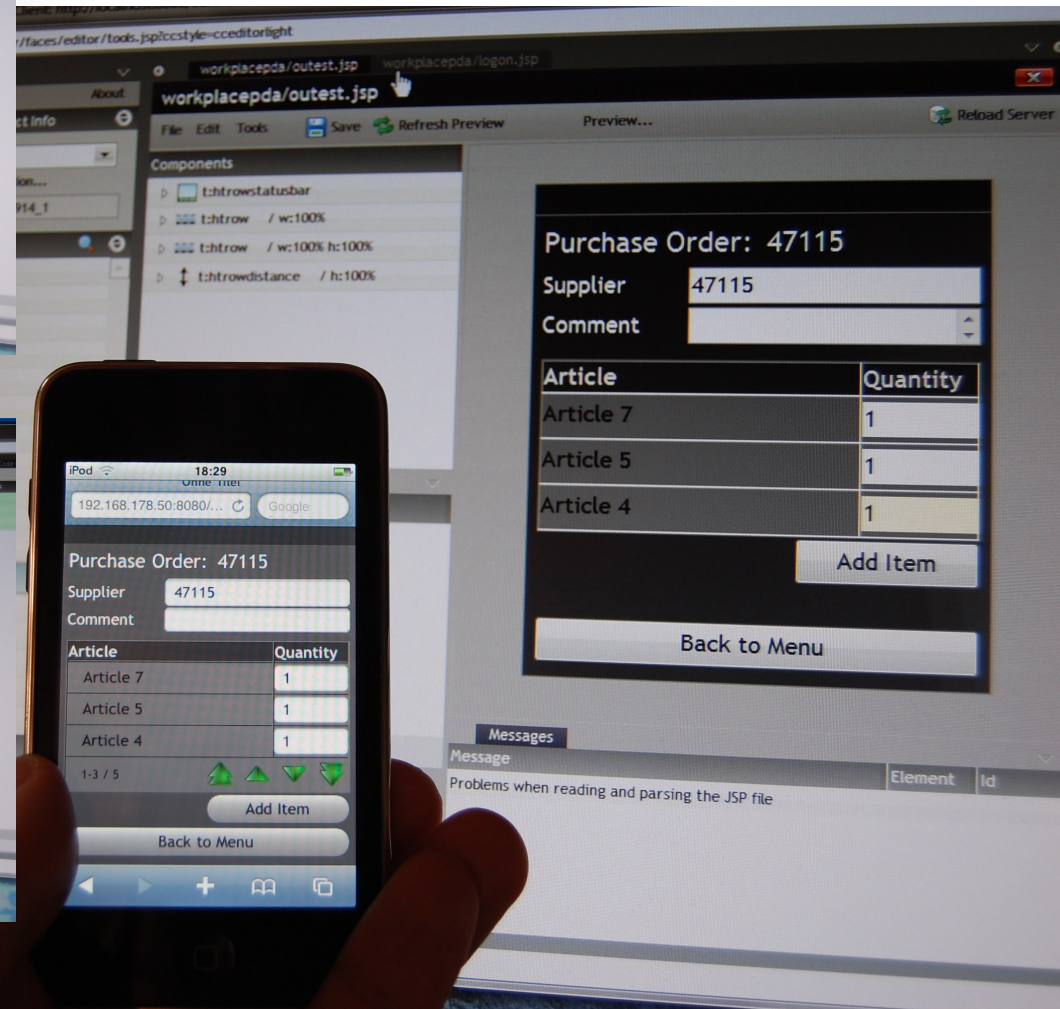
/faces/editor/tools.jsp?ccstyle=cceditorlight

About
ct Info
ion...
914_1

workplacepda/outest.jsp workplacepda/logon.jsp
workplacepda/outest.jsp
File Edit Tools Save Refresh Preview Preview... Reload Server

Components
t:htrowstatusbar
t:htrow / w:100%
t:htrow / w:100% h:100%
t:htrowdistance / h:100%

Purchase Order: 47115
Supplier 47115
Comment

| Article | Quantity |
|---|---|
| Article 7 | 1 |
| Article 5 | 1 |
| Article 4 | 1 |

Add Item
Back to Menu

Messages
Message Element Id
Problems when reading and parsing the JSP file

iPod 18:29
Ohne Titel
192.168.178.50:8080/... Google

Purchase Order: 47115
Supplier 47115
Comment

| Article | Quantity |
|---|---|
| Article 7 | 1 |
| Article 5 | 1 |
| Article 4 | 1 |

1-3 / 5
Add Item
Back to Menu